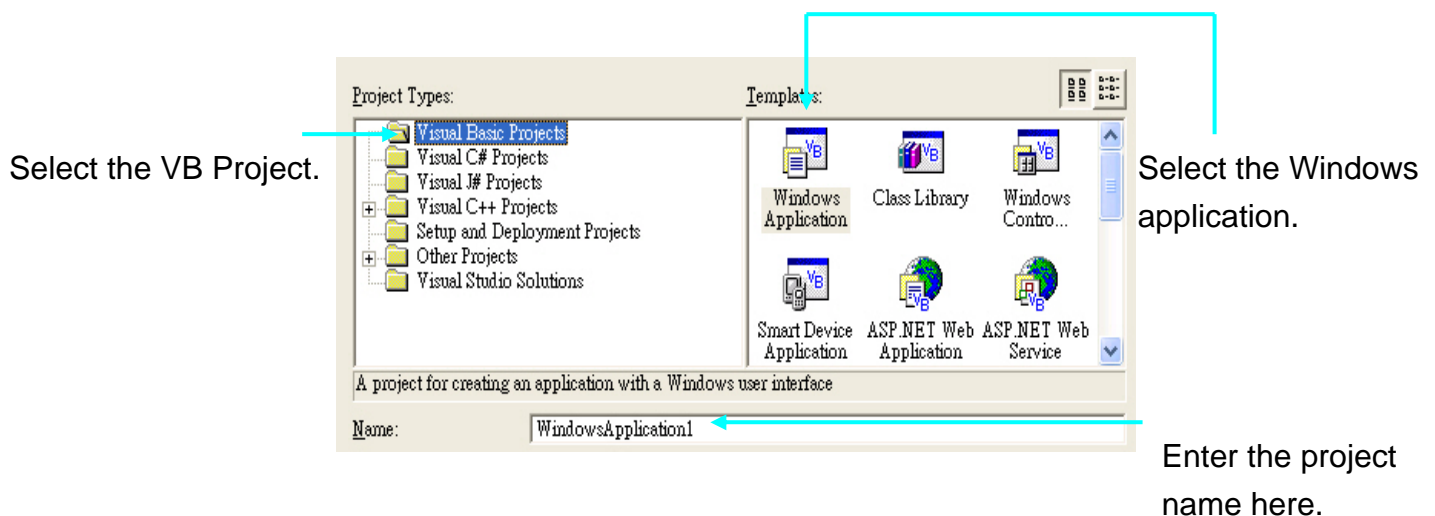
Project Types:

Templates:

Select the VB Project.

Visual Basic Projects
Visual C# Projects
Visual J# Projects
Visual C++ Projects
Setup and Deployment Projects
Other Projects
Visual Studio Solutions

Windows Application

Class Library

Windows Contro...

Smart Device Application

ASP.NET Web Application

ASP.NET Web Service

Select the Windows application.

A project for creating an application with a Windows user interface

Name: WindowsApplication1

Enter the project name here.